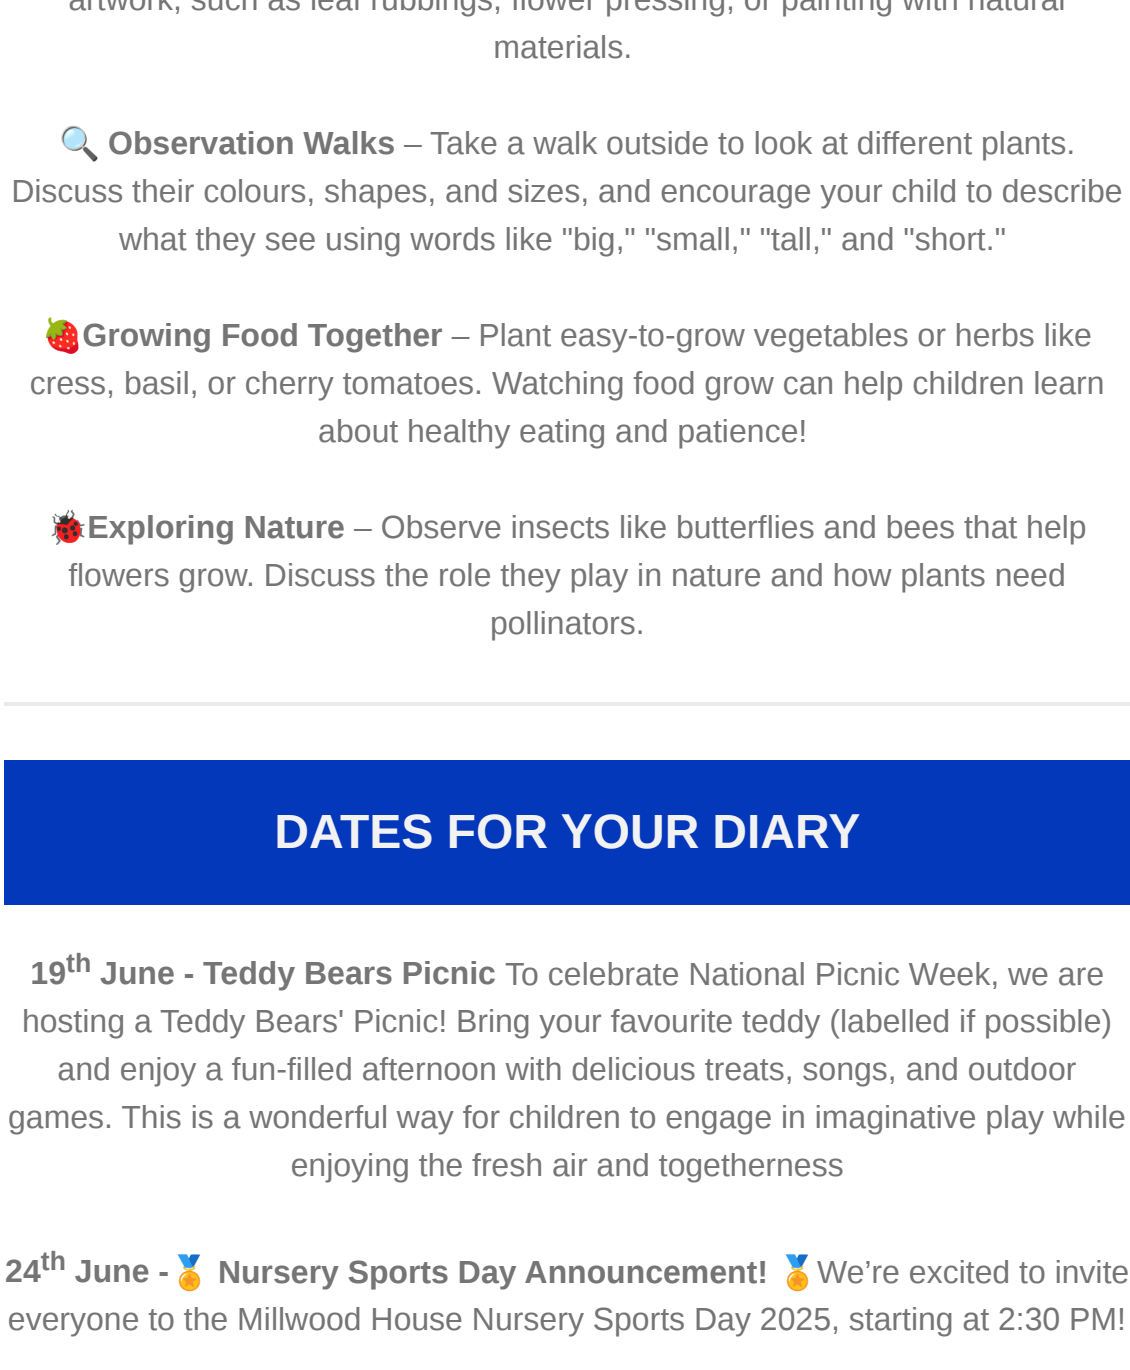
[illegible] materials.

🔍 **Observation Walks** – Take a walk outside to look at different plants. Discuss their colours, shapes, and sizes, and encourage your child to describe what they see using words like "big," "small," "tall," and "short."

🍓**Growing Food Together** – Plant easy-to-grow vegetables or herbs like cress, basil, or cherry tomatoes. Watching food grow can help children learn about healthy eating and patience!

🐞**Exploring Nature** – Observe insects like butterflies and bees that help flowers grow. Discuss the role they play in nature and how plants need pollinators.

DATES FOR YOUR DIARY

**19$^{th}$ June - Teddy Bears Picnic** To celebrate National Picnic Week, we are hosting a Teddy Bears' Picnic! Bring your favourite teddy (labelled if possible) and enjoy a fun-filled afternoon with delicious treats, songs, and outdoor games. This is a wonderful way for children to engage in imaginative play while enjoying the fresh air and togetherness

**24$^{th}$ June - 🏅 Nursery Sports Day Announcement!** 🏅We're excited to invite everyone to the Millwood House Nursery Sports Day 2025, starting at 2:30 PM!